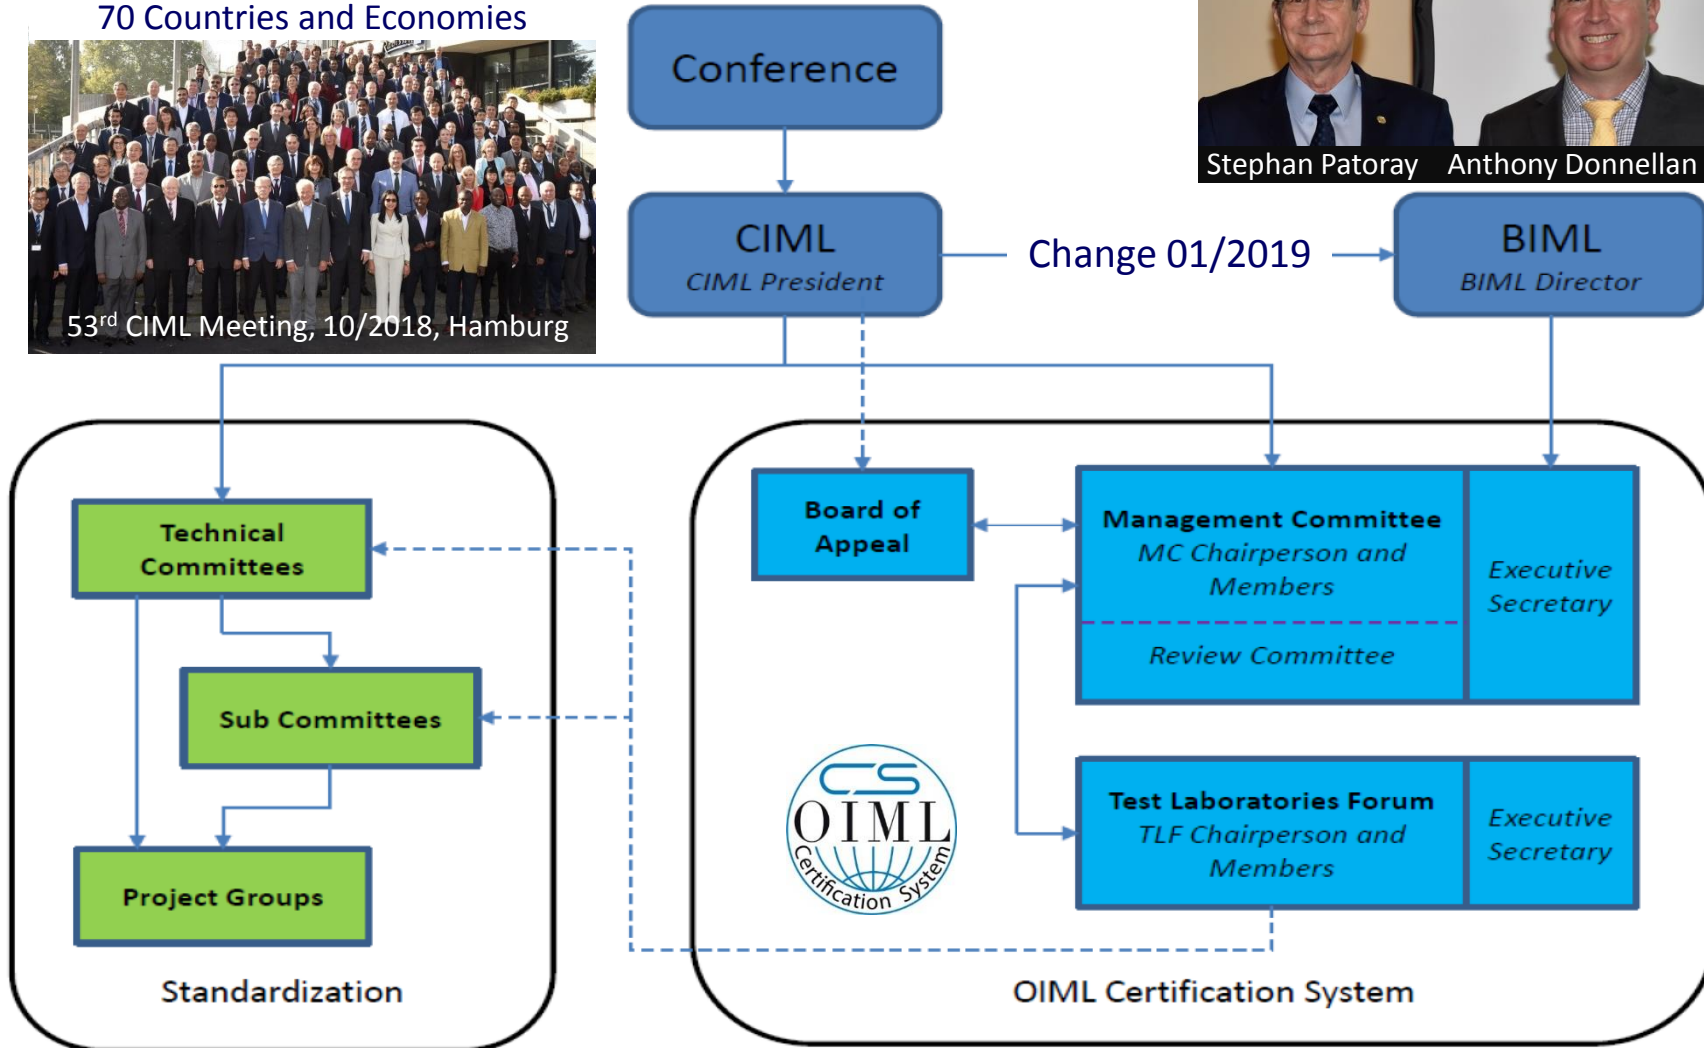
70 Countries and Economies

53$^{rd}$ CIML Meeting, 10/2018, Hamburg

Conference

Stephan Patoray Anthony Donnellan

CIML
CIML President

Change 01/2019

BIML
BIML Director

Technical Committees

Sub Committees

Project Groups

Standardization

Board of Appeal

Management Committee
MC Chairperson and Members

Review Committee

Executive Secretary

CS
OIML
Certification System

Test Laboratories Forum
TLF Chairperson and Members

Executive Secretary

OIML Certification System